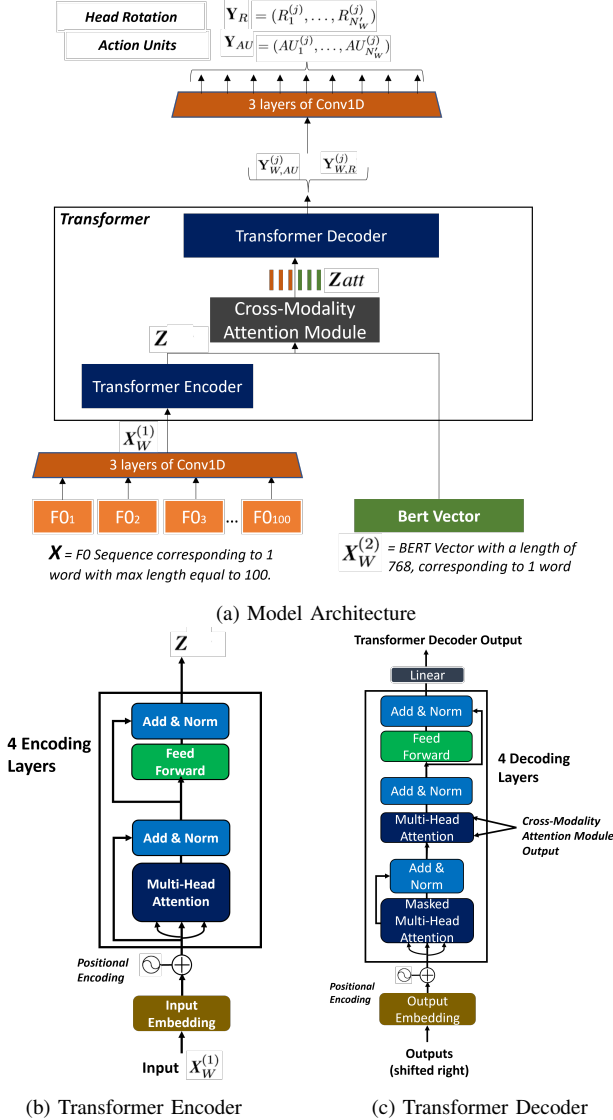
Head Rotation $\mathbf{Y}_R = (R_1^{(j)}, \ldots, R_{N'_W}^{(j)})$

Action Units $\mathbf{Y}_{AU} = (AU_1^{(j)}, \ldots, AU_{N'_W}^{(j)})$

3 layers of Conv1D

$\mathbf{Y}_{W,AU}^{(j)}$ $\mathbf{Y}_{W,R}^{(j)}$

Transformer

Transformer Decoder

$\boldsymbol{Z}att$

Cross-Modality Attention Module

$\boldsymbol{Z}$

Transformer Encoder

$\boldsymbol{X}_W^{(1)}$

3 layers of Conv1D

F0₁ F0₂ F0₃ ... F0₁₀₀

Bert Vector

$\boldsymbol{X}$ = F0 Sequence corresponding to 1 word with max length equal to 100.

$\boldsymbol{X}_W^{(2)}$ = BERT Vector with a length of 768, corresponding to 1 word

(a) Model Architecture

$\boldsymbol{Z}$

4 Encoding Layers

Add & Norm

Feed Forward

Add & Norm

Multi-Head Attention

Positional Encoding

Input Embedding

Input $\boldsymbol{X}_W^{(1)}$

(b) Transformer Encoder

Transformer Decoder Output

Linear

Add & Norm

Feed Forward

4 Decoding Layers

Add & Norm

Multi-Head Attention

Cross-Modality Attention Module Output

Add & Norm

Masked Multi-Head Attention

Positional Encoding

Output Embedding

Outputs (shifted right)

(c) Transformer Decoder